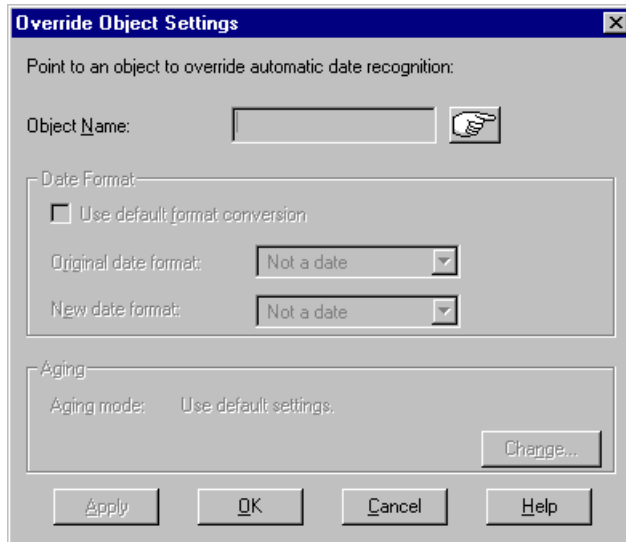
Override Object Settings

Point to an object to override automatic date recognition:

Object Name:

Date Format

Use default format conversion

Original date format: Not a date

New date format: Not a date

Aging

Aging mode: Use default settings.

Change...

Apply OK Cancel Help